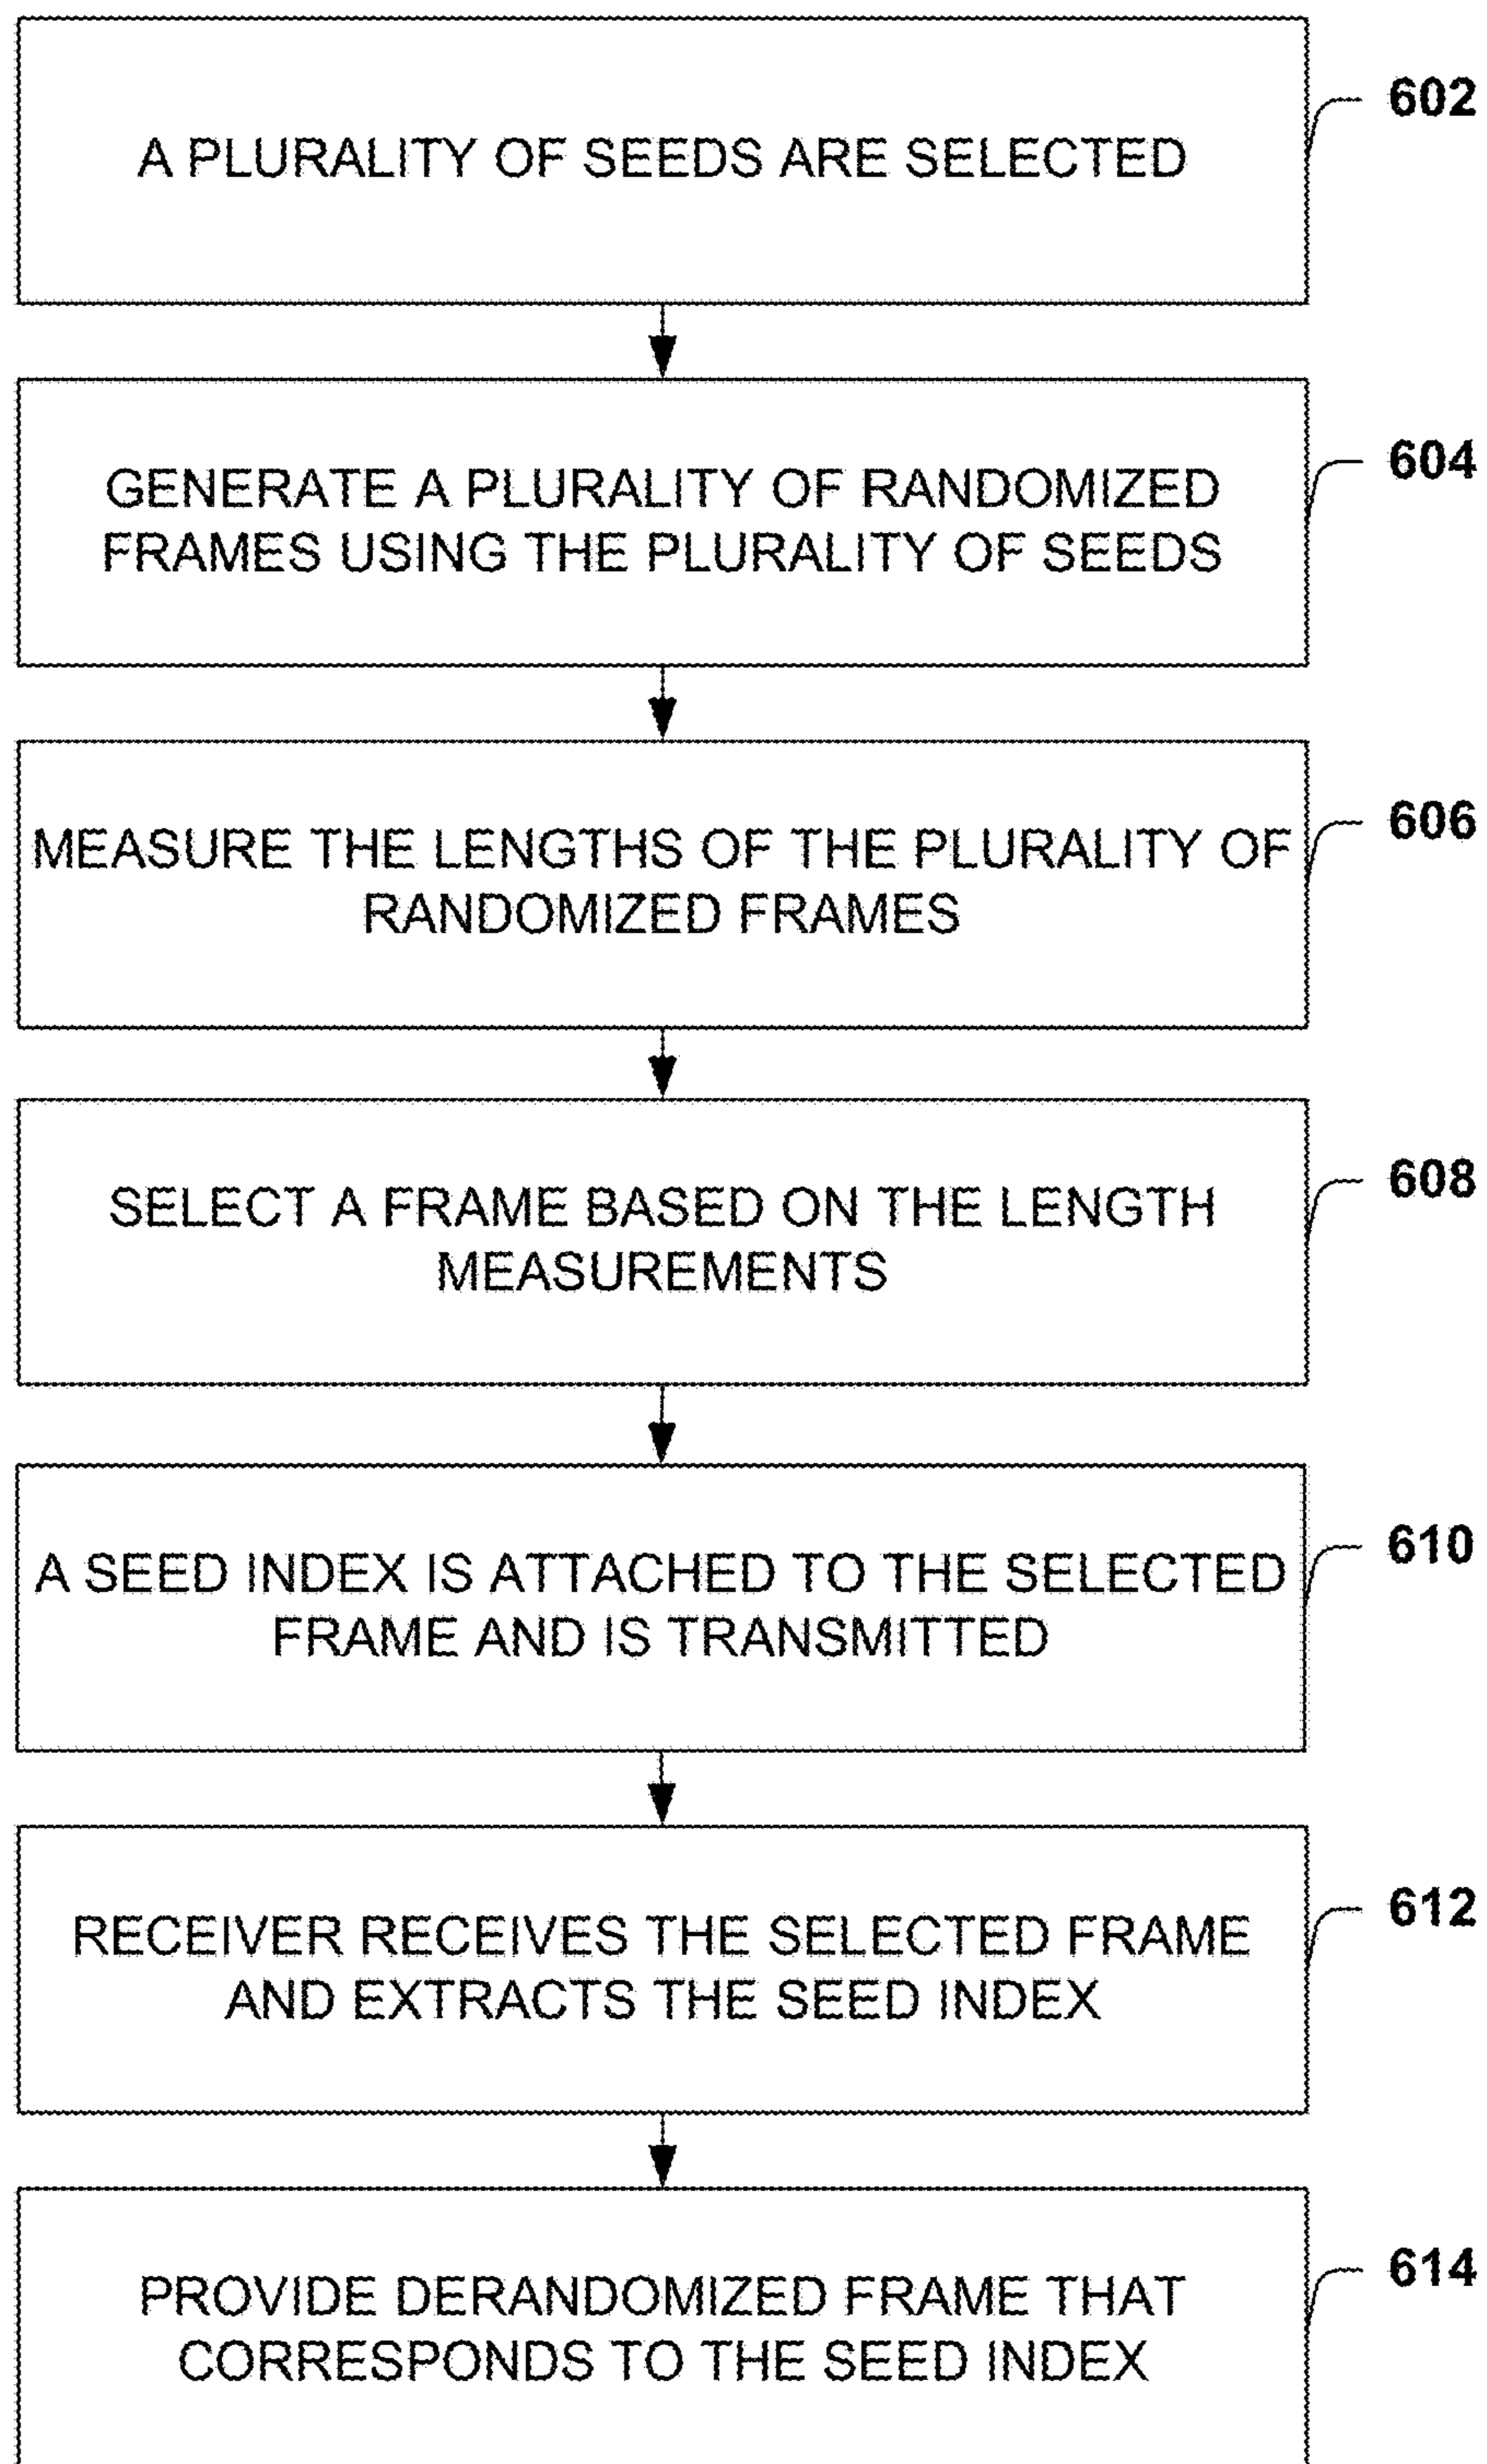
A PLURALITY OF SEEDS ARE SELECTED

602

GENERATE A PLURALITY OF RANDOMIZED FRAMES USING THE PLURALITY OF SEEDS

604

MEASURE THE LENGTHS OF THE PLURALITY OF RANDOMIZED FRAMES

606

SELECT A FRAME BASED ON THE LENGTH MEASUREMENTS

608

A SEED INDEX IS ATTACHED TO THE SELECTED FRAME AND IS TRANSMITTED

610

RECEIVER RECEIVES THE SELECTED FRAME AND EXTRACTS THE SEED INDEX

612

PROVIDE DERANDOMIZED FRAME THAT CORRESPONDS TO THE SEED INDEX

614